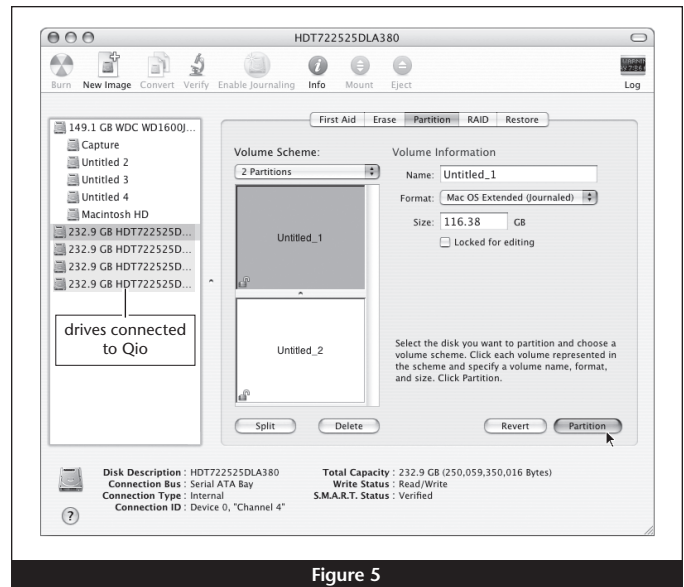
HDT722525DLA380

Burn New Image Convert Verify Enable Journaling Info Mount Eject Log

First Aid Erase Partition RAID Restore

149.1 GB WDC WD1600J...
Capture
Untitled 2
Untitled 3
Untitled 4
Macintosh HD
232.9 GB HDT722525D...
232.9 GB HDT722525D...
232.9 GB HDT722525D...
232.9 GB HDT722525D...

drives connected to Qio

Volume Scheme:
2 Partitions

Untitled_1

Untitled_2

Volume Information
Name: Untitled_1
Format: Mac OS Extended (Journaled)
Size: 116.38 GB
Locked for editing

Select the disk you want to partition and choose a volume scheme. Click each volume represented in the scheme and specify a volume name, format, and size. Click Partition.

Split Delete Revert Partition

Disk Description : HDT722525DLA380
Connection Bus : Serial ATA Bay
Connection Type : Internal
Connection ID : Device 0, "Channel 4"

Total Capacity : 232.9 GB (250,059,350,016 Bytes)
Write Status : Read/Write
S.M.A.R.T. Status : Verified

?

Figure 5